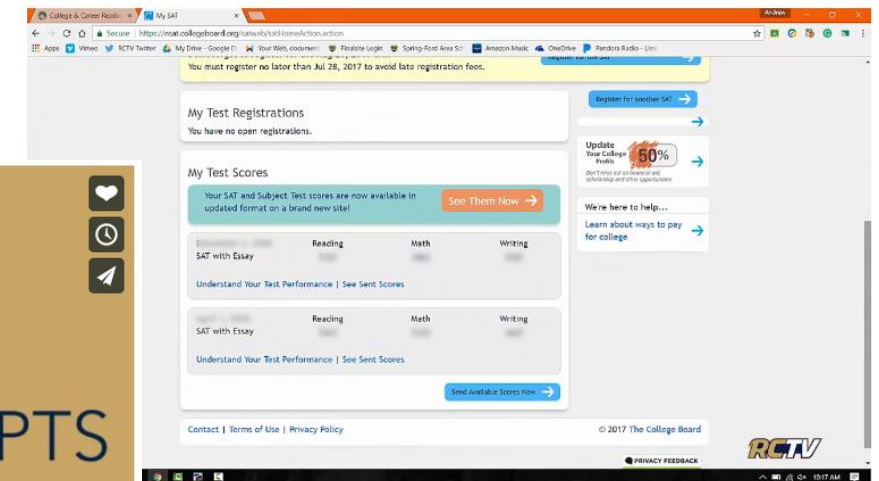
College & Career Readi × My SAT ×

Andrew

Secure | https://nsat.collegeboard.org/satweb/satHomeAction.action

Apps Vimeo RCTV Twitter My Drive - Google D Your Web, documen Finalsite Login Spring-Ford Area Sch Amazon Music OneDrive Pandora Radio - Lis

You must register no later than Jul 28, 2017 to avoid late registration fees.

My Test Registrations
You have no open registrations.

Register for another SAT

Update Your College Profile 50%
Don't miss out on financial aid, scholarships and other opportunities.

My Test Scores

Your SAT and Subject Test scores are now available in updated format on a brand new site!

See Them Now

We're here to help...
Learn about ways to pay for college

| | Reading | Math | Writing |
|---|---|---|---|
| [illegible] SAT with Essay | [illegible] | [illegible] | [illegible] |

Understand Your Test Performance | See Sent Scores

| | Reading | Math | Writing |
|---|---|---|---|
| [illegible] SAT with Essay | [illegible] | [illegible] | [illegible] |

Understand Your Test Performance | See Sent Scores

Send Available Scores Now

Contact | Terms of Use | Privacy Policy

© 2017 The College Board

PRIVACY FEEDBACK

PTS

RCTV

10:17 AM